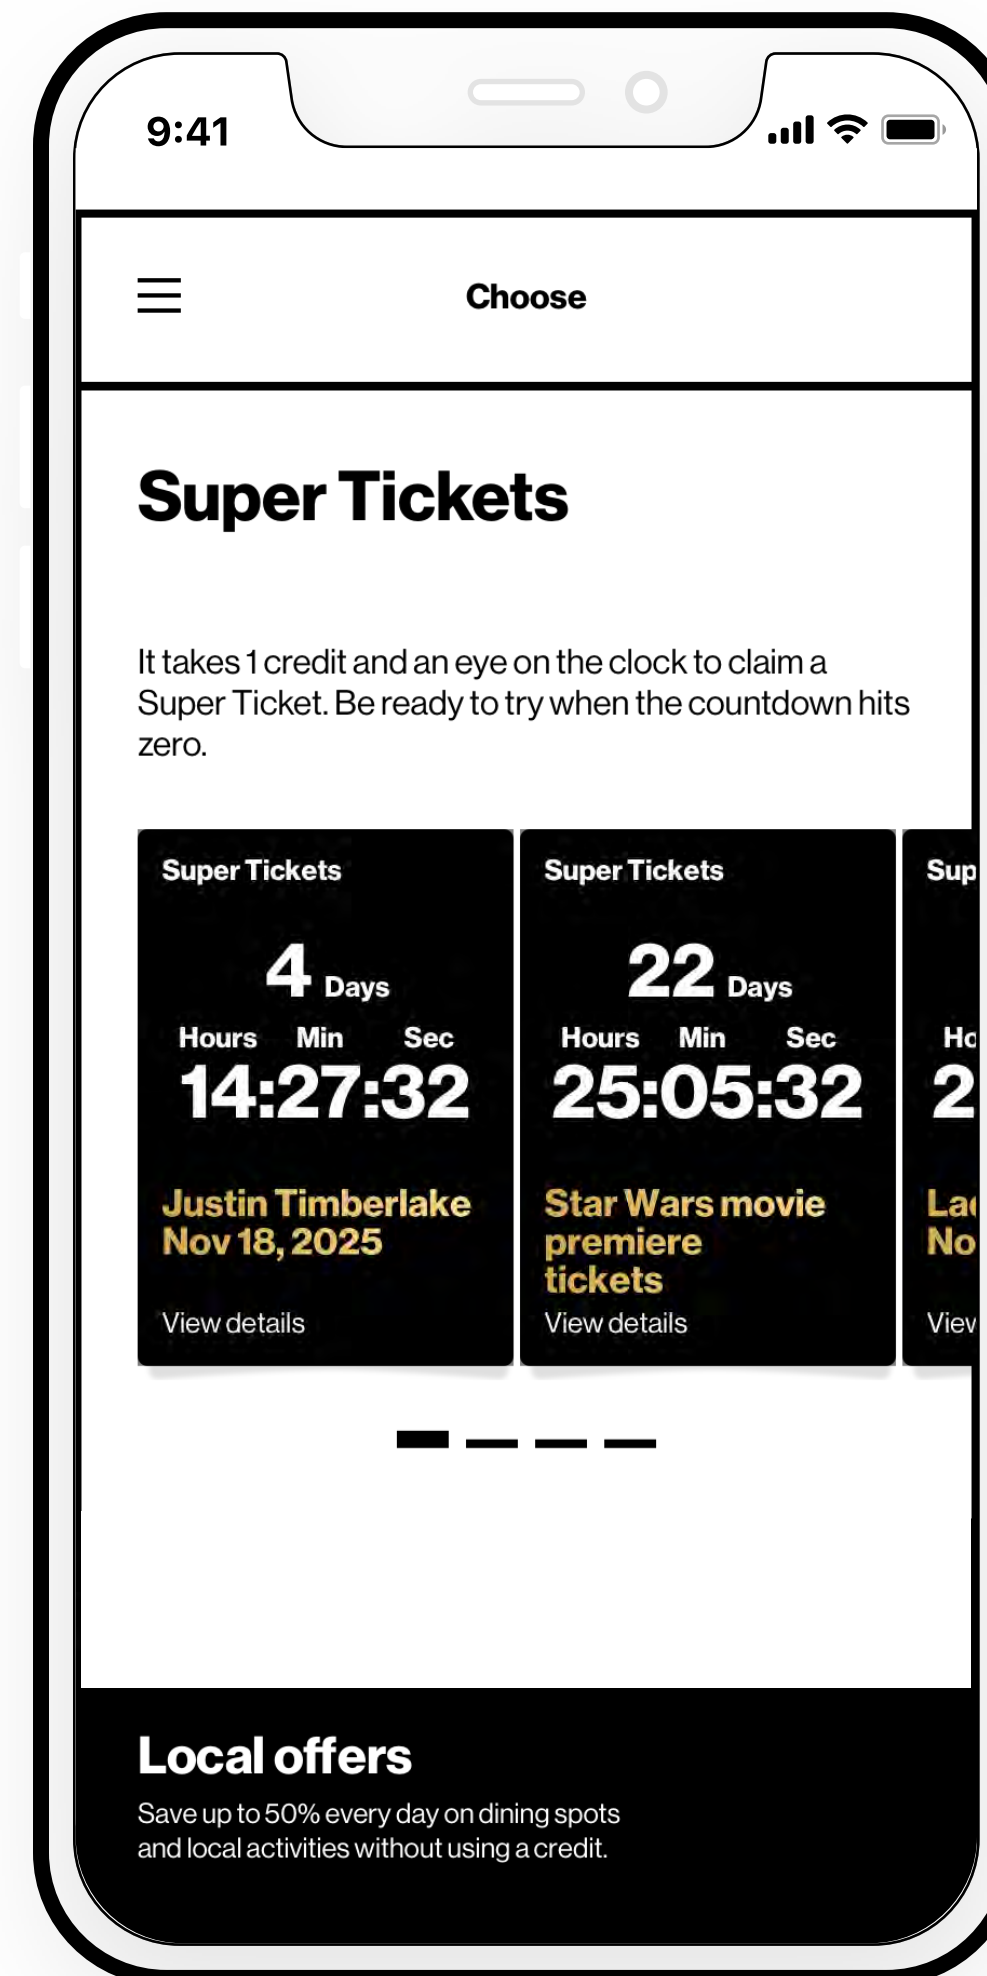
9:41

Choose

Super Tickets

It takes 1 credit and an eye on the clock to claim a Super Ticket. Be ready to try when the countdown hits zero.

Super Tickets
4 Days
Hours Min Sec
14:27:32
Justin Timberlake
Nov 18, 2025
View details

Super Tickets
22 Days
Hours Min Sec
25:05:32
Star Wars movie premiere tickets
View details

Sup
Ho
2
La
No
Viev

Local offers
Save up to 50% every day on dining spots and local activities without using a credit.